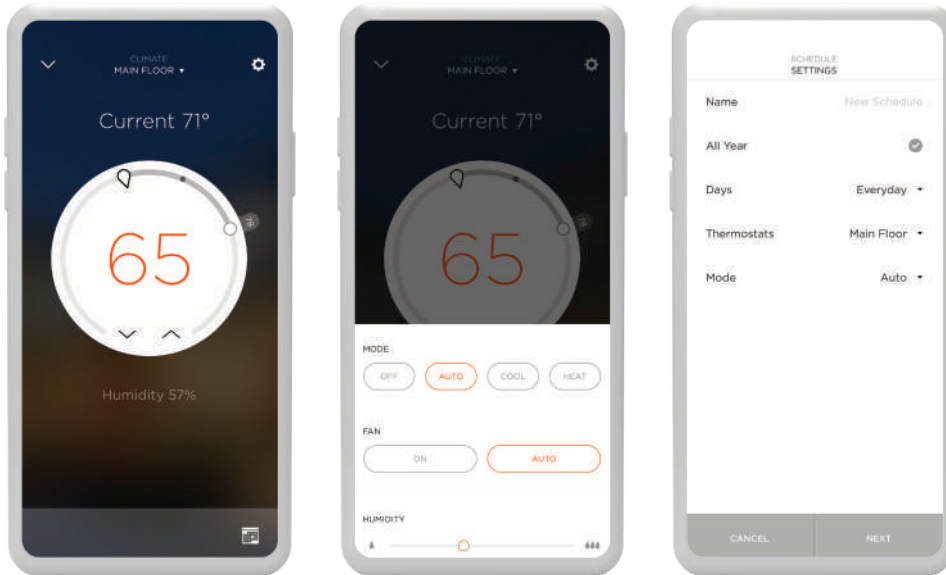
CLIMATE
MAIN FLOOR ▾

Current 71°

65

Humidity 57%

CLIMATE
MAIN FLOOR ▾

Current 71°

65

MODE

OFF
AUTO
COOL
HEAT

FAN

ON
AUTO

HUMIDITY

SCHEDULE
SETTINGS

Name
New Schedule

All Year

Days
Everyday ▾

Thermostats
Main Floor ▾

Mode
Auto ▾

CANCEL
NEXT